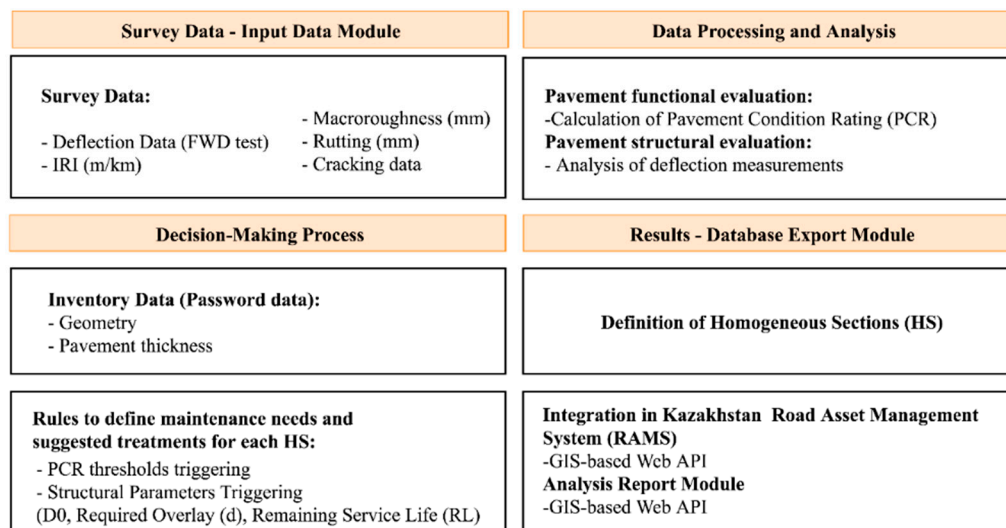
Survey Data - Input Data Module

Survey Data:

- Deflection Data (FWD test)
- IRI (m/km)

- Macroroughness (mm)
- Rutting (mm)
- Cracking data

Data Processing and Analysis

Pavement functional evaluation:
-Calculation of Pavement Condition Rating (PCR)
Pavement structural evaluation:
- Analysis of deflection measurements

Decision-Making Process

Inventory Data (Password data):
- Geometry
- Pavement thickness

Rules to define maintenance needs and suggested treatments for each HS:
- PCR thresholds triggering
- Structural Parameters Triggering
(D0, Required Overlay (d), Remaining Service Life (RL)

Results - Database Export Module

Definition of Homogeneous Sections (HS)

Integration in Kazakhstan Road Asset Management System (RAMS)
-GIS-based Web API
Analysis Report Module
-GIS-based Web API